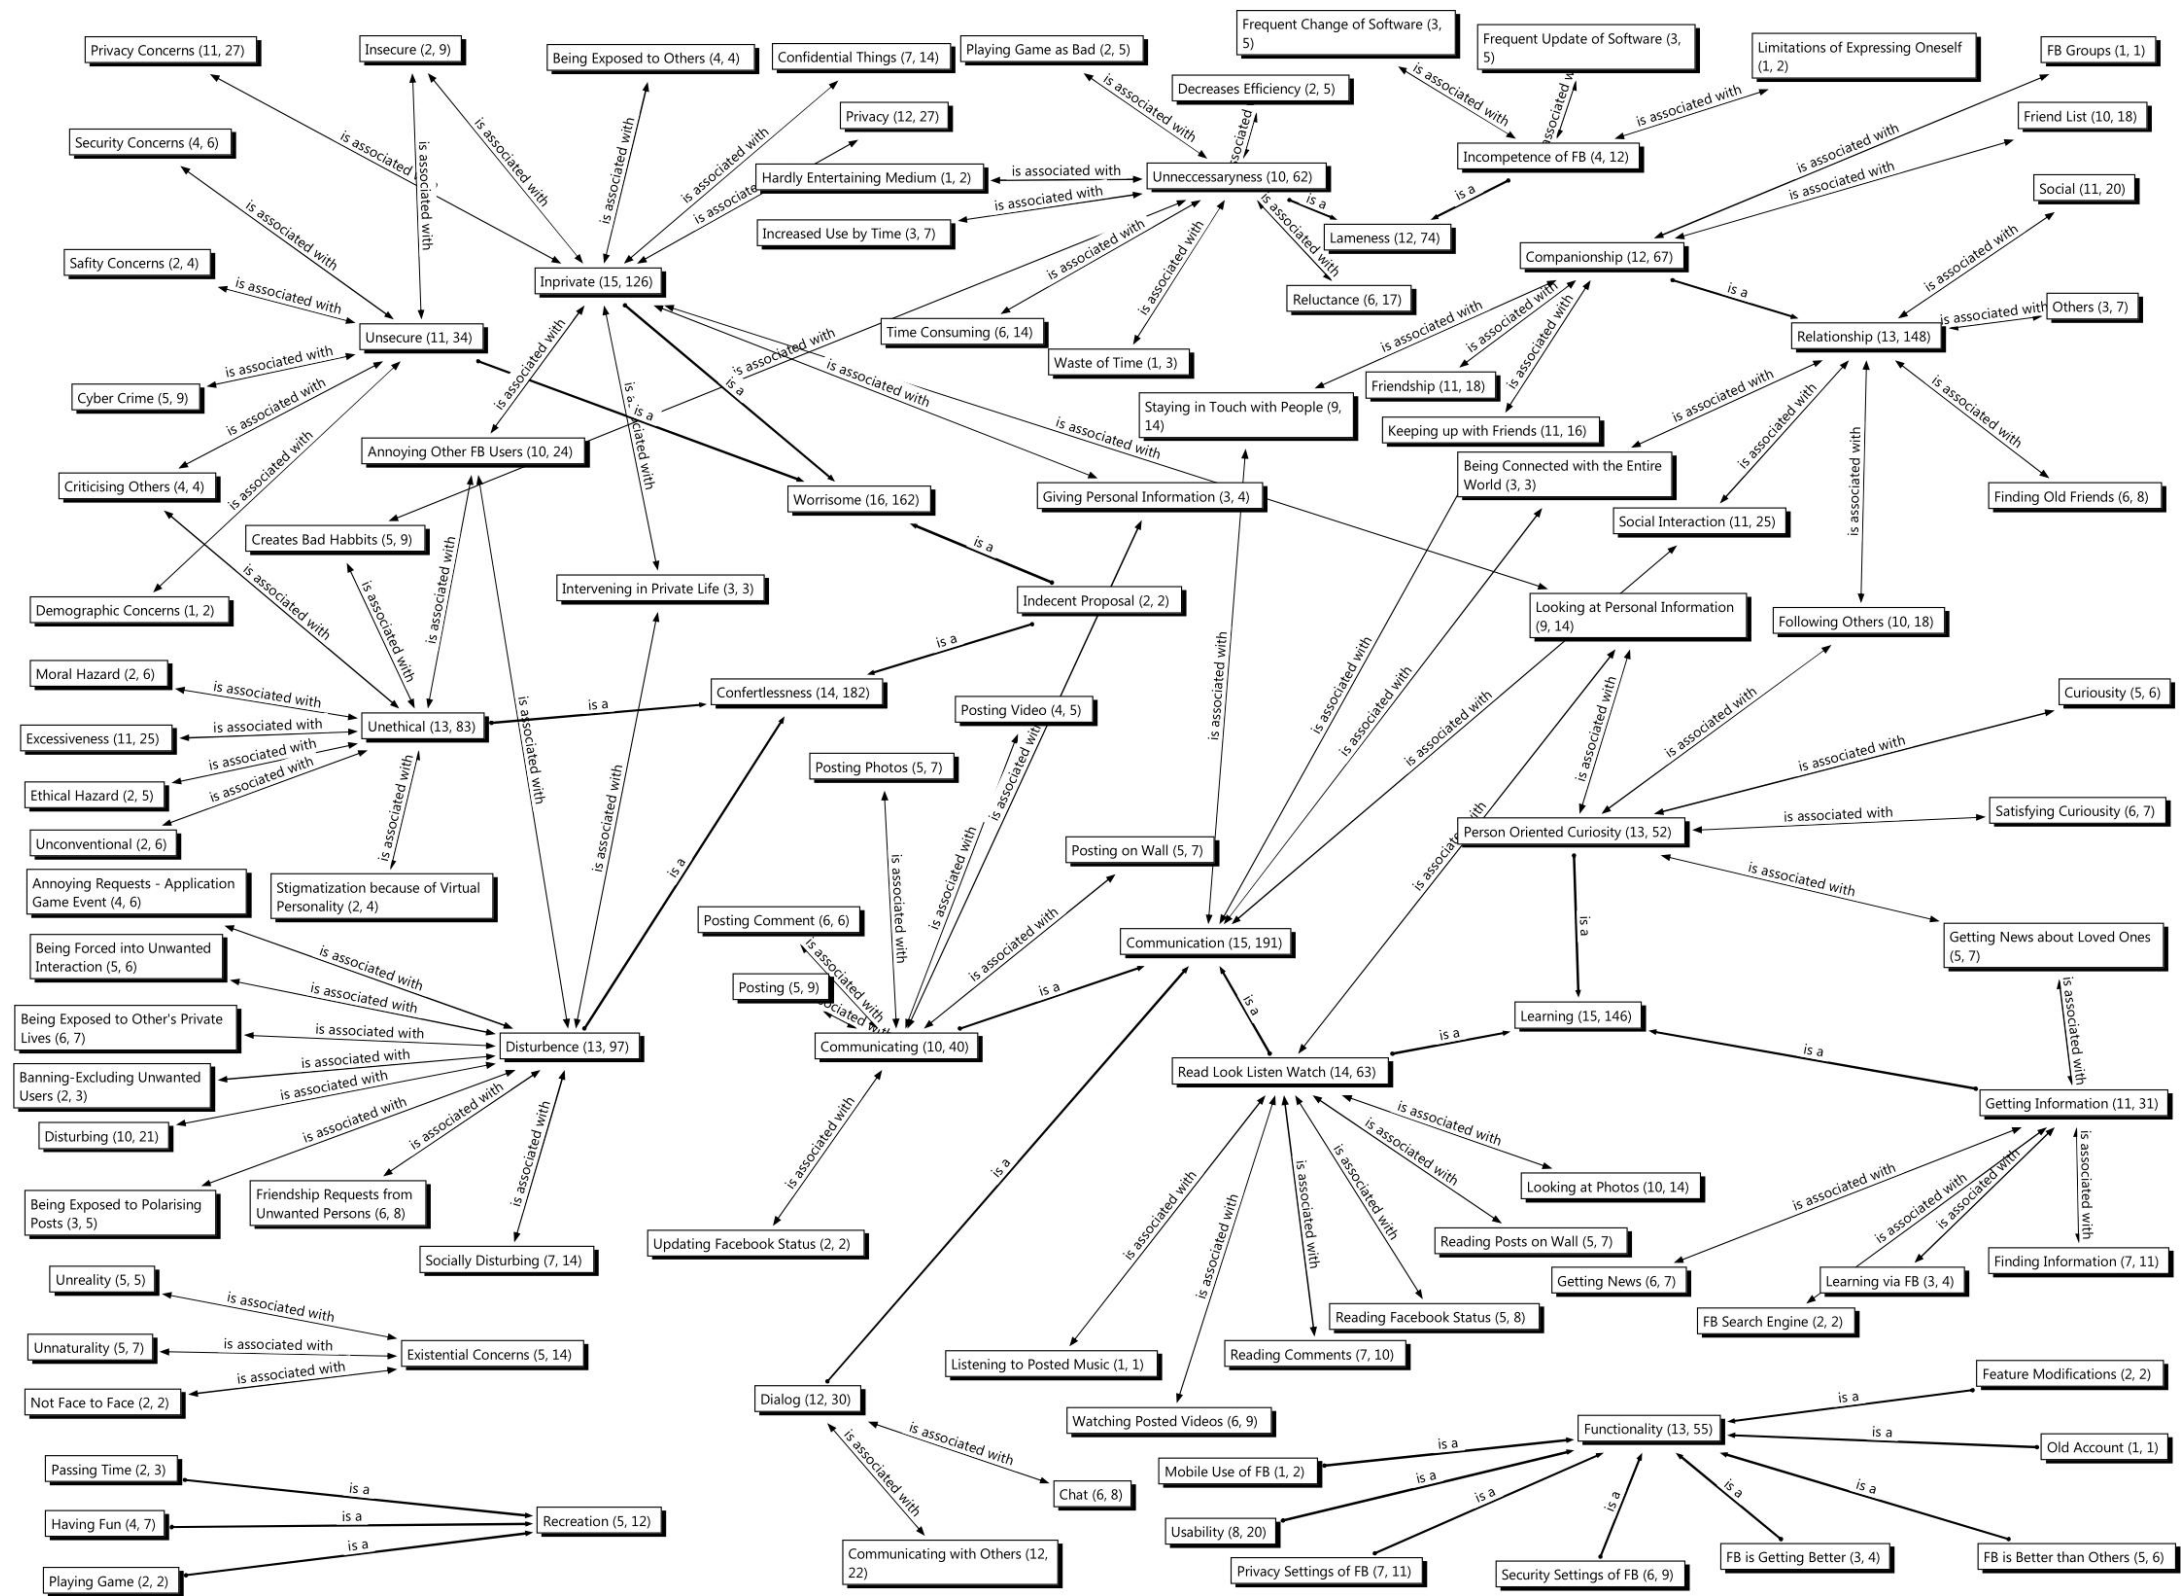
Privacy Concerns (11, 27)
Insecure (2, 9)
Being Exposed to Others (4, 4)
Confidential Things (7, 14)
Playing Game as Bad (2, 5)
Frequent Change of Software (3, 5)
Frequent Update of Software (3, 5)
Limitations of Expressing Oneself (1, 2)
FB Groups (1, 1)
Decreases Efficiency (2, 5)
Privacy (12, 27)
Friend List (10, 18)
Security Concerns (4, 6)
Hardly Entertaining Medium (1, 2)
Unneccessaryness (10, 62)
Incompetence of FB (4, 12)
Social (11, 20)
Increased Use by Time (3, 7)
Lameness (12, 74)
Safity Concerns (2, 4)
Inprivate (15, 126)
Companionship (12, 67)
Reluctance (6, 17)
Others (3, 7)
Unsecure (11, 34)
Time Consuming (6, 14)
Relationship (13, 148)
Waste of Time (1, 3)
Friendship (11, 18)
Cyber Crime (5, 9)
Staying in Touch with People (9, 14)
Keeping up with Friends (11, 16)
Annoying Other FB Users (10, 24)
Being Connected with the Entire World (3, 3)
Criticising Others (4, 4)
Worrisome (16, 162)
Giving Personal Information (3, 4)
Finding Old Friends (6, 8)
Creates Bad Habbits (5, 9)
Social Interaction (11, 25)
Intervening in Private Life (3, 3)
Demographic Concerns (1, 2)
Indecent Proposal (2, 2)
Looking at Personal Information (9, 14)
Following Others (10, 18)
Moral Hazard (2, 6)
Confertlessness (14, 182)
Posting Video (4, 5)
Curiousity (5, 6)
Excessiveness (11, 25)
Unethical (13, 83)
Posting Photos (5, 7)
Ethical Hazard (2, 5)
Satisfying Curiousity (6, 7)
Unconventional (2, 6)
Person Oriented Curiosity (13, 52)
Posting on Wall (5, 7)
Annoying Requests - Application Game Event (4, 6)
Stigmatization because of Virtual Personality (2, 4)
Posting Comment (6, 6)
Being Forced into Unwanted Interaction (5, 6)
Communication (15, 191)
Getting News about Loved Ones (5, 7)
Posting (5, 9)
Being Exposed to Other's Private Lives (6, 7)
Disturbence (13, 97)
Communicating (10, 40)
Learning (15, 146)
Banning-Excluding Unwanted Users (2, 3)
Read Look Listen Watch (14, 63)
Getting Information (11, 31)
Disturbing (10, 21)
Looking at Photos (10, 14)
Being Exposed to Polarising Posts (3, 5)
Friendship Requests from Unwanted Persons (6, 8)
Updating Facebook Status (2, 2)
Reading Posts on Wall (5, 7)
Socially Disturbing (7, 14)
Finding Information (7, 11)
Getting News (6, 7)
Learning via FB (3, 4)
Unreality (5, 5)
Reading Facebook Status (5, 8)
FB Search Engine (2, 2)
Unnaturality (5, 7)
Existential Concerns (5, 14)
Reading Comments (7, 10)
Listening to Posted Music (1, 1)
Not Face to Face (2, 2)
Feature Modifications (2, 2)
Dialog (12, 30)
Watching Posted Videos (6, 9)
Functionality (13, 55)
Old Account (1, 1)
Passing Time (2, 3)
Mobile Use of FB (1, 2)
Chat (6, 8)
Recreation (5, 12)
Having Fun (4, 7)
Usability (8, 20)
Communicating with Others (12, 22)
Privacy Settings of FB (7, 11)
Security Settings of FB (6, 9)
FB is Getting Better (3, 4)
FB is Better than Others (5, 6)
Playing Game (2, 2)
is associated with
is a